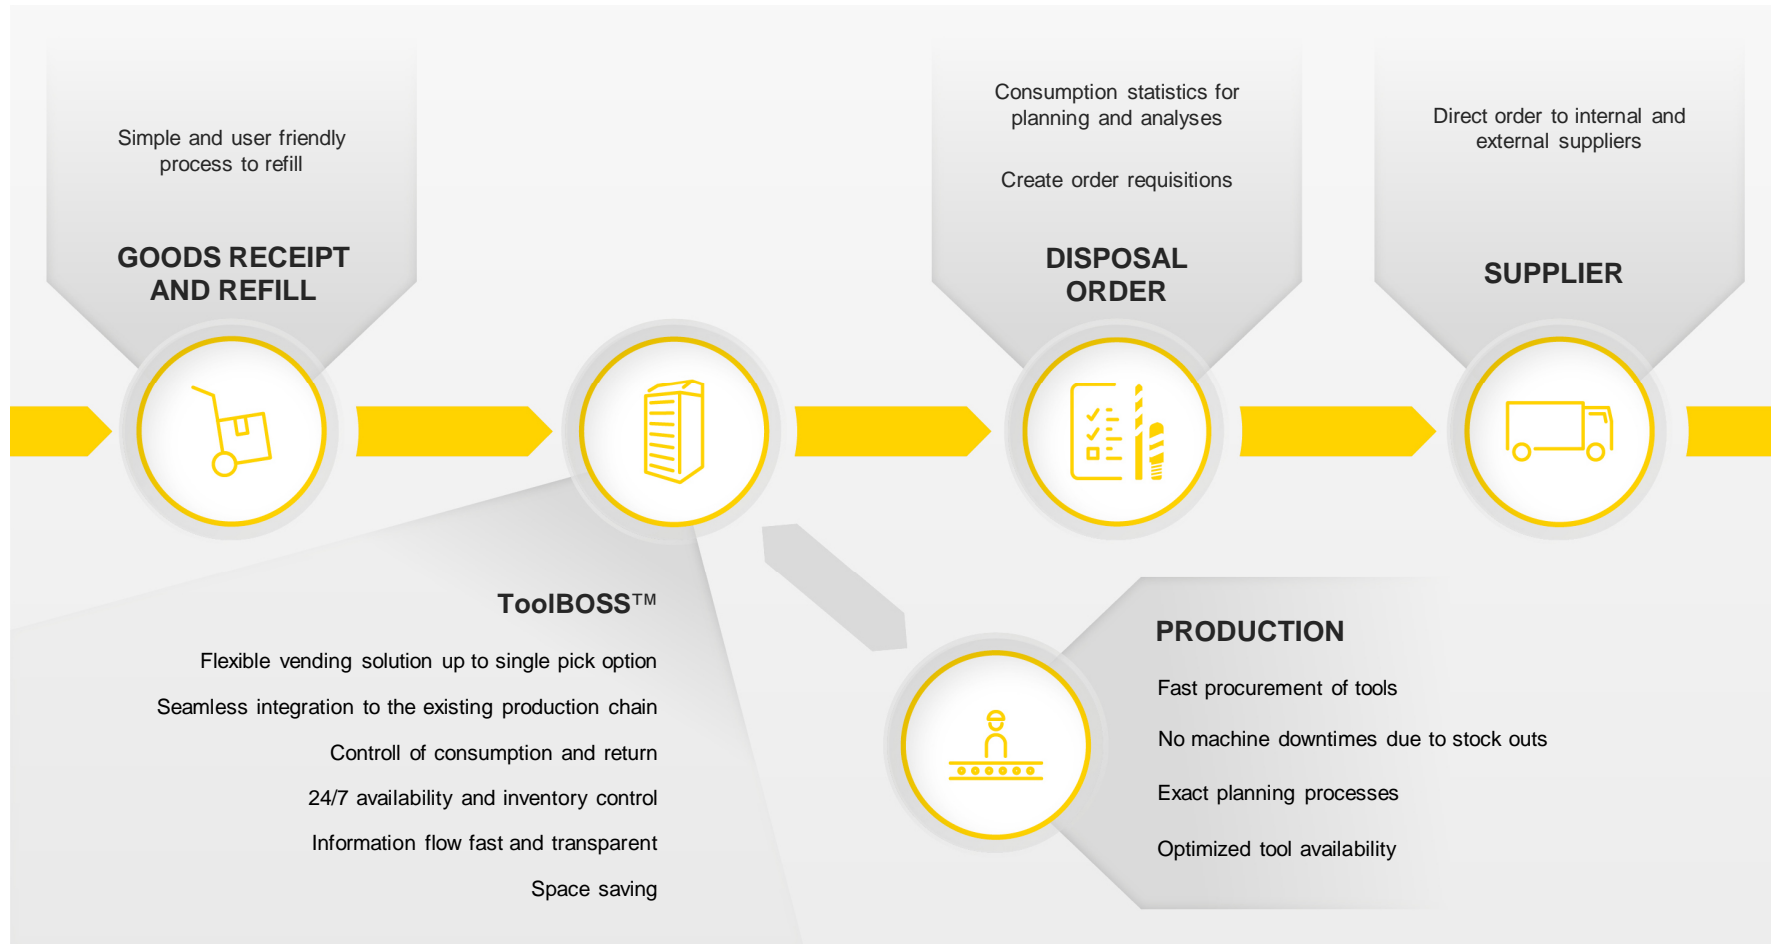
Simple and user friendly process to refill

GOODS RECEIPT AND REFILL

Consumption statistics for planning and analyses

Create order requisitions

DISPOSAL ORDER

Direct order to internal and external suppliers

SUPPLIER

ToolBOSS™

Flexible vending solution up to single pick option

Seamless integration to the existing production chain

Controll of consumption and return

24/7 availability and inventory control

Information flow fast and transparent

Space saving

PRODUCTION

Fast procurement of tools

No machine downtimes due to stock outs

Exact planning processes

Optimized tool availability